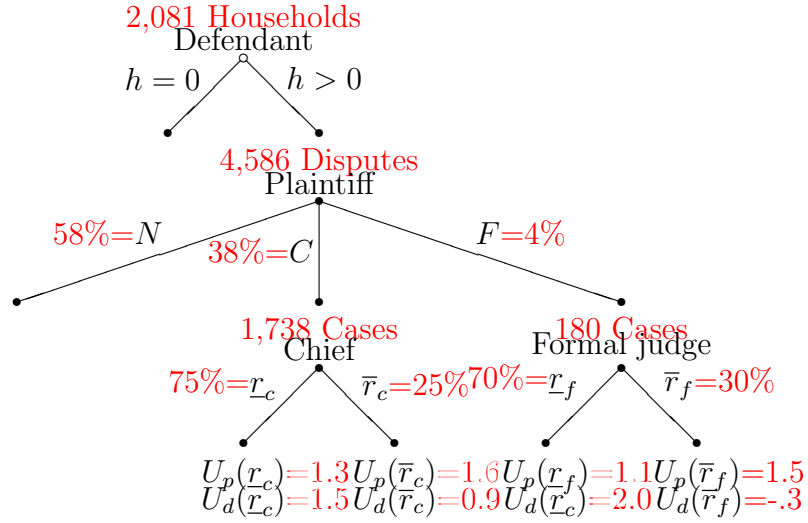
2,081 Households
Defendant
$h=0$ $h>0$

4,586 Disputes
Plaintiff
58%=$N$ 38%=$C$ $F$=4%

1,738 Cases
Chief
75%=$\underline{r}_c$ $\overline{r}_c$=25%

180 Cases
Formal judge
70%=$\underline{r}_f$ $\overline{r}_f$=30%

$U_p(\underline{r}_c)$=1.3 $U_p(\overline{r}_c)$=1.6 $U_p(\underline{r}_f)$=1.1 $U_p(\overline{r}_f)$=1.5
$U_d(\underline{r}_c)$=1.5 $U_d(\overline{r}_c)$=0.9 $U_d(\underline{r}_c)$=2.0 $U_d(\overline{r}_f)$=-.3